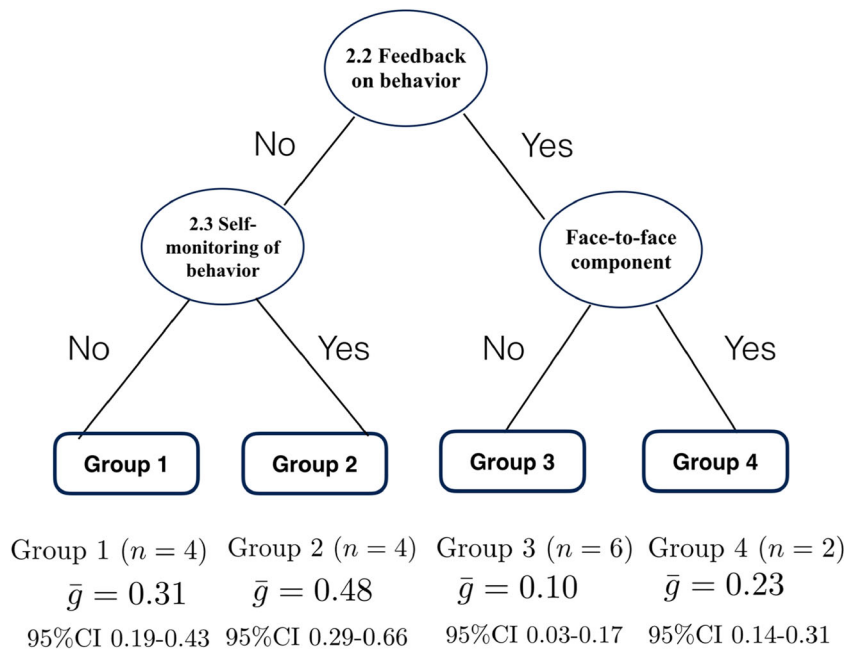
2.2 Feedback on behavior

No

Yes

2.3 Self-monitoring of behavior

Face-to-face component

No

Yes

No

Yes

Group 1

Group 2

Group 3

Group 4

Group 1 $(n = 4)$
$\bar{g} = 0.31$
95%CI 0.19-0.43

Group 2 $(n = 4)$
$\bar{g} = 0.48$
95%CI 0.29-0.66

Group 3 $(n = 6)$
$\bar{g} = 0.10$
95%CI 0.03-0.17

Group 4 $(n = 2)$
$\bar{g} = 0.23$
95%CI 0.14-0.31